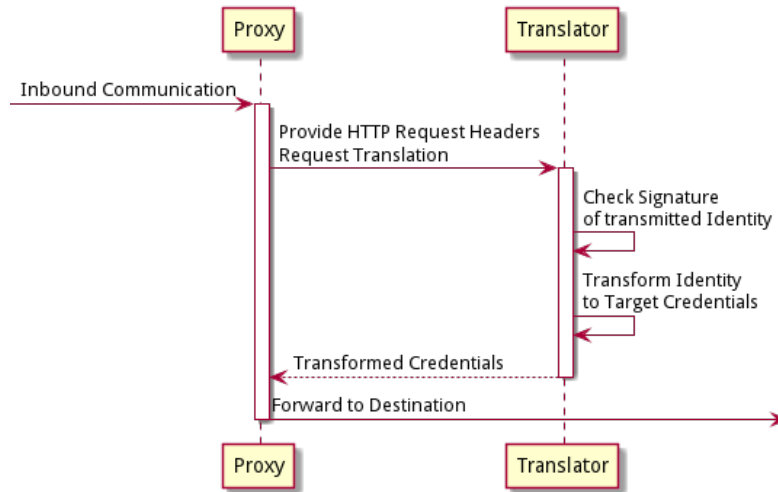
Proxy

Translator

Inbound Communication

Provide HTTP Request Headers
Request Translation

Check Signature
of transmitted Identity

Transform Identity
to Target Credentials

Transformed Credentials

Forward to Destination

Proxy

Translator